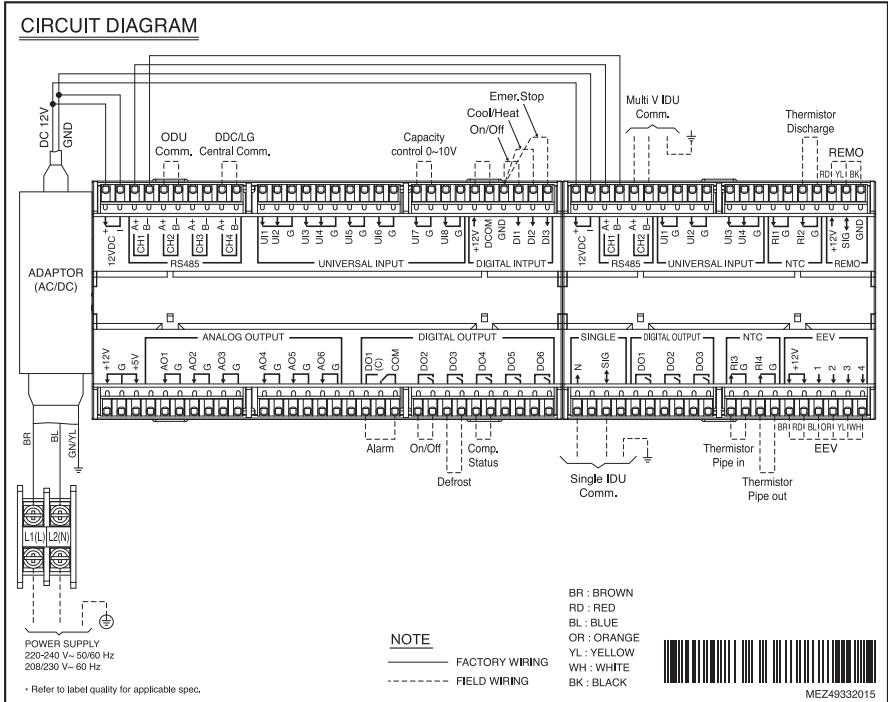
CIRCUIT DIAGRAM

DC 12V
GND

ODU Comm.
DDC/LG Central Comm.
Capacity control 0~10V
Emer. Stop
Cool/Heat
On/Off
Multi V IDU Comm.
Thermistor Discharge
REMO
RD YL BK

12VDC + −
A+ B− CH1
A+ B− CH2
A+ B− CH3
A+ B− CH4
RS485
UI1 G UI2 G UI3 G UI4 G UI5 G UI6 G UI7 G UI8 G
UNIVERSAL INPUT
+12V DCOM GND DI1 DI2 DI3
DIGITAL INTPUT
12VDC + −
A+ B− CH1
A+ B− CH2
RS485
UI1 G UI2 G UI3 G UI4 G
UNIVERSAL INPUT
RI1 G RI2 G
NTC
+12V SIG GND
REMO

ADAPTOR (AC/DC)

ANALOG OUTPUT
+12V G +5V
AO1 G AO2 G AO3 G AO4 G AO5 G AO6 G
DIGITAL OUTPUT
DO1 (C) COM DO2 DO3 DO4 DO5 DO6
SINGLE
N SIG
DIGITAL OUTPUT
DO1 DO2 DO3
NTC
RI3 G RI4 G
EEV
+12V 1 2 3 4
BR RD BL OR YL WH

Alarm
On/Off
Defrost
Comp. Status
Single IDU Comm.
Thermistor Pipe in
Thermistor Pipe out
EEV

BR
BL
GN/YL

L1(L) L2(N)

POWER SUPPLY
220-240 V~ 50/60 Hz
208/230 V~ 60 Hz

* Refer to label quality for applicable spec.

NOTE
FACTORY WIRING
FIELD WIRING

BR : BROWN
RD : RED
BL : BLUE
OR : ORANGE
YL : YELLOW
WH : WHITE
BK : BLACK

MEZ49332015